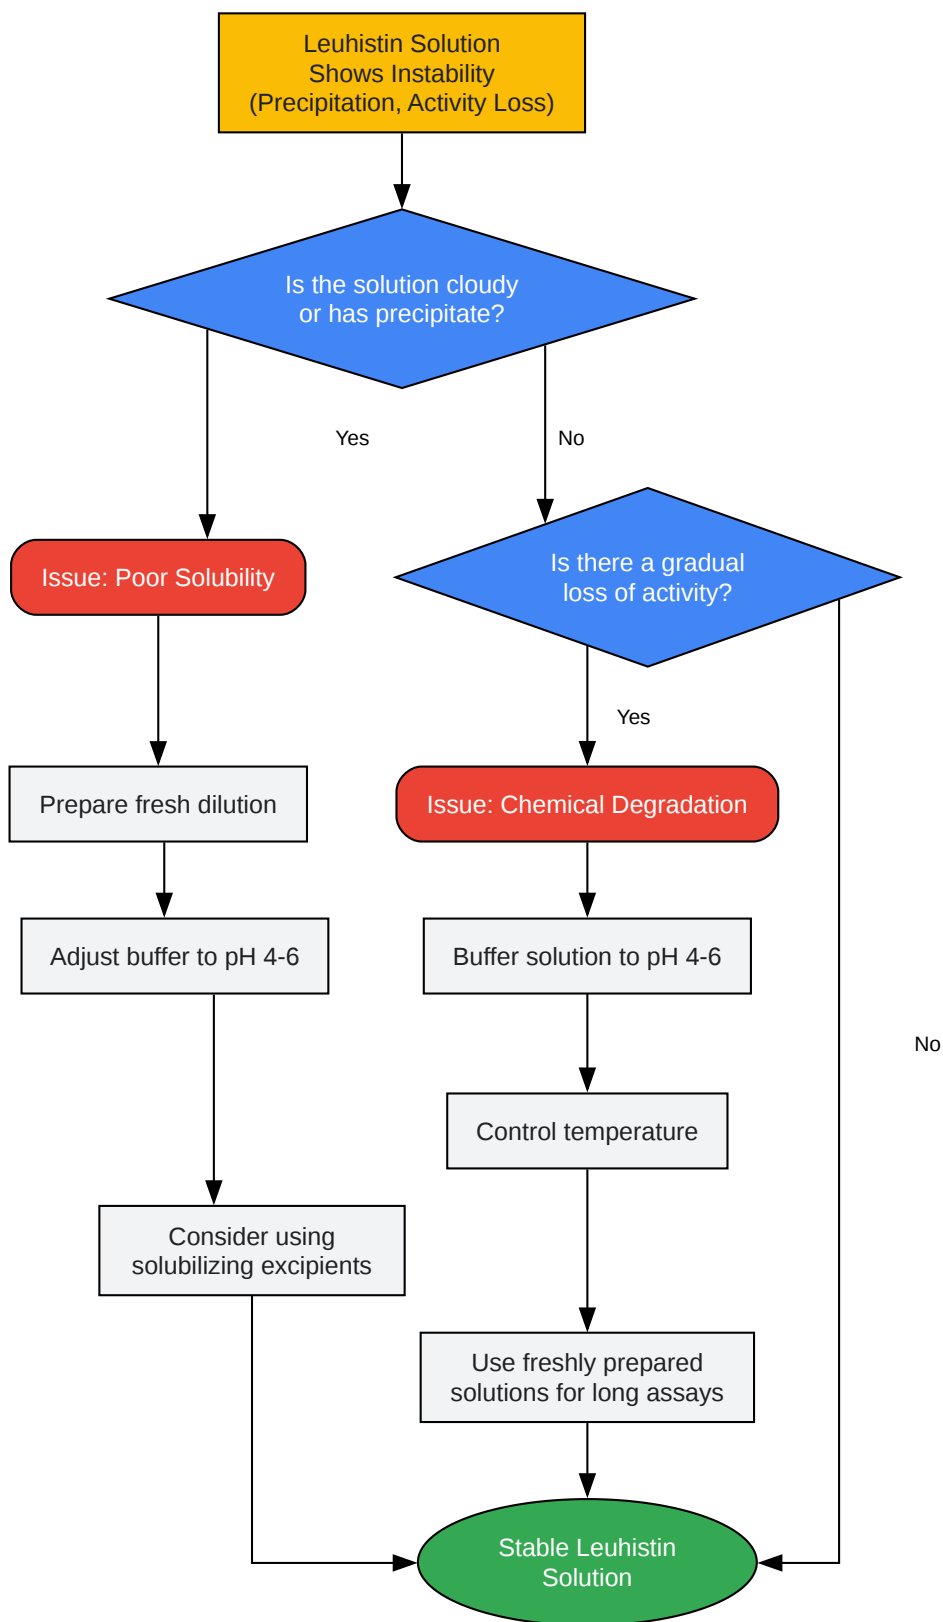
Leuhistin Solution Shows Instability (Precipitation, Activity Loss)

Is the solution cloudy or has precipitate?

Yes

No

Issue: Poor Solubility

Is there a gradual loss of activity?

Yes

Prepare fresh dilution

Issue: Chemical Degradation

Adjust buffer to pH 4-6

Buffer solution to pH 4-6

No

Control temperature

Consider using solubilizing excipients

Use freshly prepared solutions for long assays

Stable Leuhistin Solution